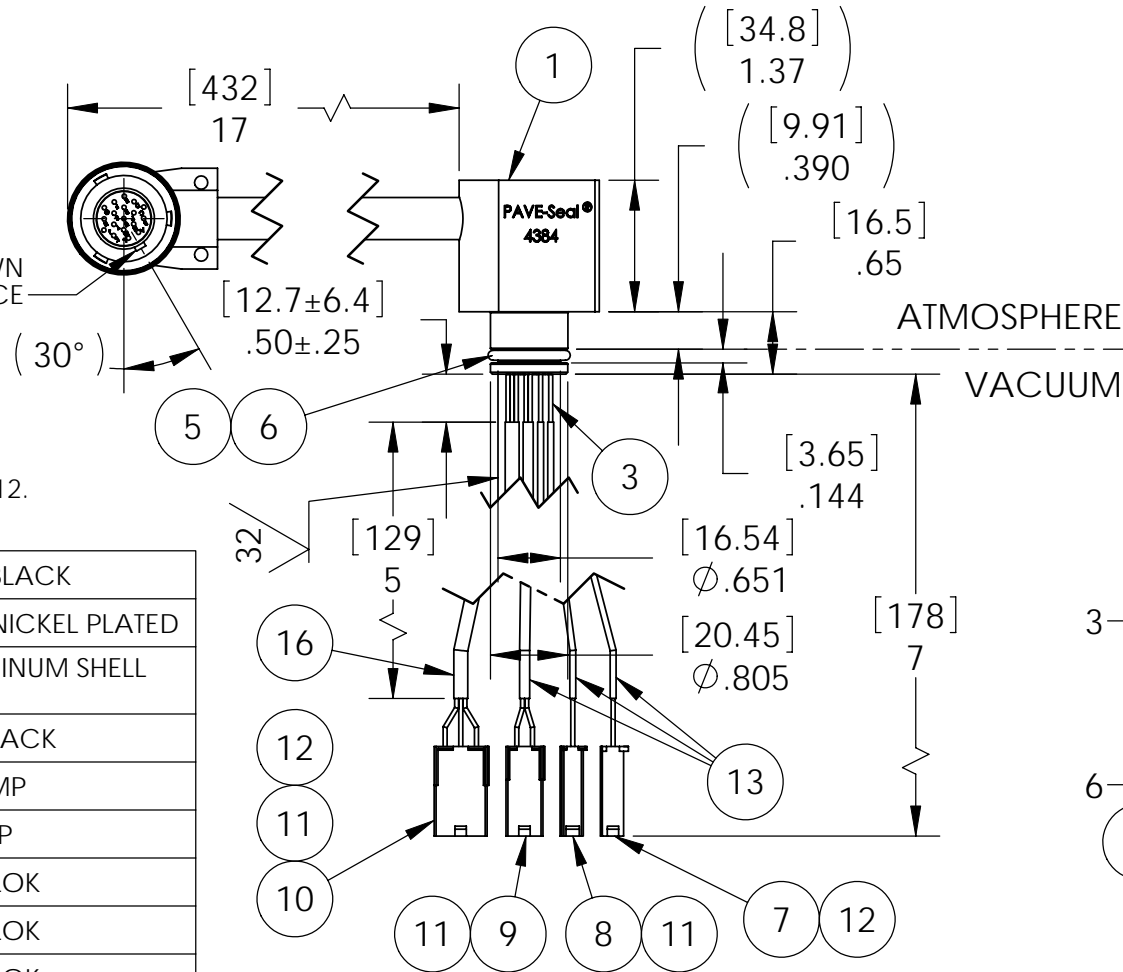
[432]
17

1

([34.8]
1.37)

([9.91]
.390)

PAVE-Seal®
4384

[16.5]
.65

WN
CE

[12.7±6.4]
.50±.25

(30°)

ATMOSPHERE

VACUUM

5 6

3

[3.65]
.144

12.

32

[129]
5

[16.54]
$\varnothing$.651

| BLACK |
|---|
| NICKEL PLATED |
| INUM SHELL |
| ACK |
| MP |
| P |
| LOK |
| LOK |

16

[20.45]
$\varnothing$.805

[178]
7

3

12

11

13

6

10

11 9 8 11 7 12